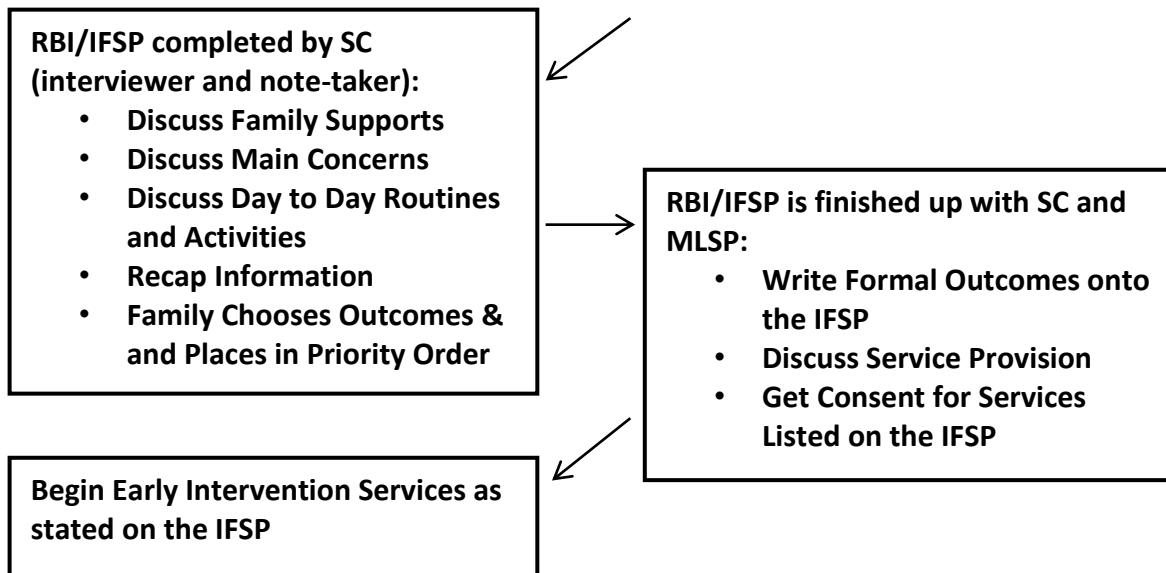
RBI/IFSP completed by SC (interviewer and note-taker):
• Discuss Family Supports
• Discuss Main Concerns
• Discuss Day to Day Routines and Activities
• Recap Information
• Family Chooses Outcomes & and Places in Priority Order

RBI/IFSP is finished up with SC and MLSP:
• Write Formal Outcomes onto the IFSP
• Discuss Service Provision
• Get Consent for Services Listed on the IFSP

Begin Early Intervention Services as stated on the IFSP